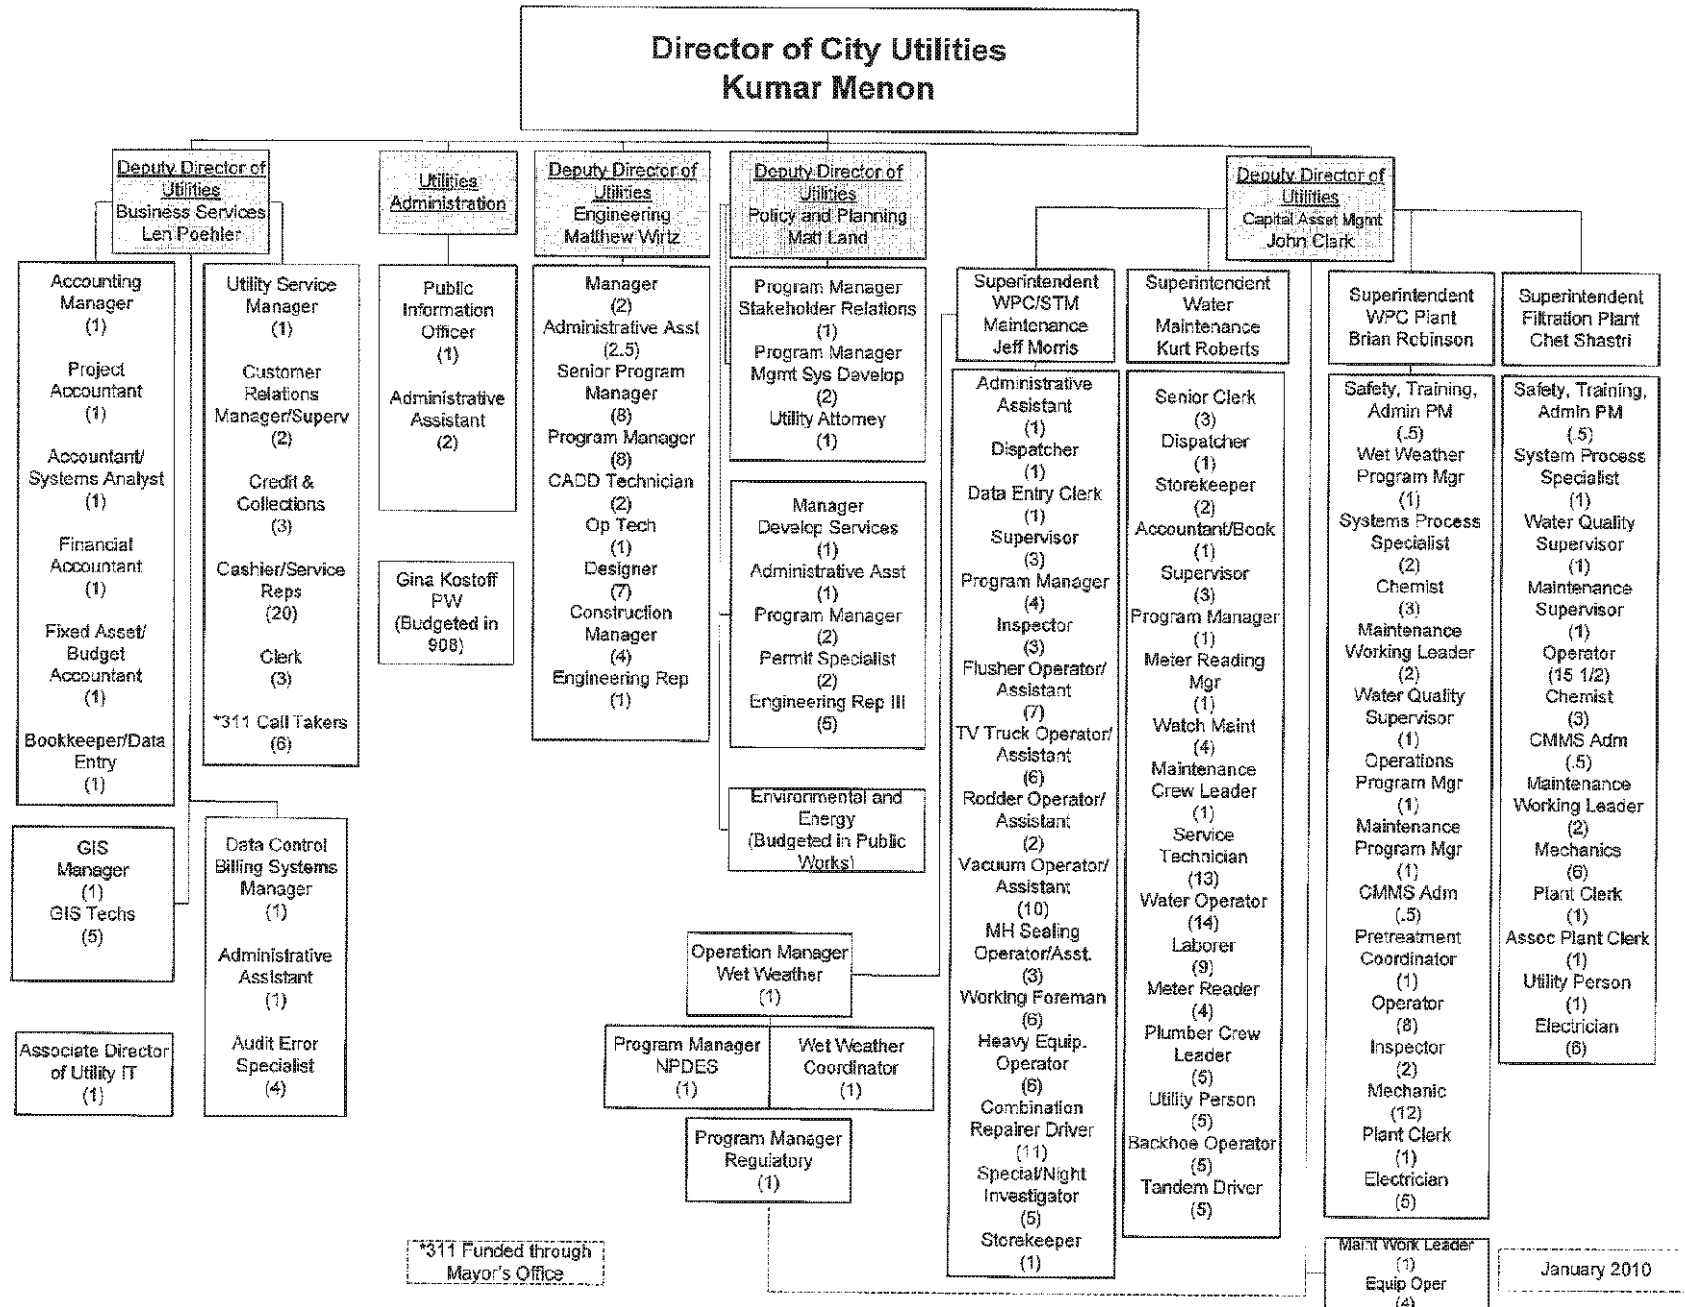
Director of City Utilities
Kumar Menon

Deputy Director of Utilities
Business Services
Len Poehler

Accounting Manager
(1)
Project Accountant
(1)
Accountant/ Systems Analyst
(1)
Financial Accountant
(1)
Fixed Asset/ Budget Accountant
(1)
Bookkeeper/Data Entry
(1)

GIS Manager
(1)
GIS Techs
(5)

Associate Director of Utility IT
(1)

Utility Service Manager
(1)
Customer Relations Manager/Superv
(2)
Credit & Collections
(3)
Cashier/Service Reps
(20)
Clerk
(3)
*311 Call Takers
(6)

Data Control Billing Systems Manager
(1)
Administrative Assistant
(1)
Audit Error Specialist
(4)

Utilities Administration

Public Information Officer
(1)
Administrative Assistant
(2)

Gina Kostoff
PW
(Budgeted in 908)

*311 Funded through Mayor's Office

Deputy Director of Utilities
Engineering
Matthew Wirtz

Manager
(2)
Administrative Asst
(2.5)
Senior Program Manager
(8)
Program Manager
(8)
CADD Technician
(2)
Op Tech
(1)
Designer
(7)
Construction Manager
(4)
Engineering Rep
(1)

Deputy Director of Utilities
Policy and Planning
Matt Land

Program Manager Stakeholder Relations
(1)
Program Manager Mgmt Sys Develop
(2)
Utility Attorney
(1)

Manager Develop Services
(1)
Administrative Asst
(1)
Program Manager
(2)
Permit Specialist
(2)
Engineering Rep III
(5)

Environmental and Energy
(Budgeted in Public Works)

Operation Manager Wet Weather
(1)

Program Manager NPDES
(1)

Wet Weather Coordinator
(1)

Program Manager Regulatory
(1)

Deputy Director of Utilities
Capital Asset Mgmt
John Clark

Superintendent WPC/STM Maintenance
Jeff Morris

Administrative Assistant
(1)
Dispatcher
(1)
Data Entry Clerk
(1)
Supervisor
(3)
Program Manager
(4)
Inspector
(3)
Flusher Operator/ Assistant
(7)
TV Truck Operator/ Assistant
(6)
Rodder Operator/ Assistant
(2)
Vacuum Operator/ Assistant
(10)
MH Sealing Operator/Asst.
(3)
Working Foreman
(6)
Heavy Equip. Operator
(6)
Combination Repairer Driver
(11)
Special/Night Investigator
(5)
Storekeeper
(1)

Superintendent Water Maintenance
Kurt Roberts

Senior Clerk
(3)
Dispatcher
(1)
Storekeeper
(2)
Accountant/Book
(1)
Supervisor
(3)
Program Manager
(1)
Meter Reading Mgr
(1)
Watch Maint
(4)
Maintenance Crew Leader
(1)
Service Technician
(13)
Water Operator
(14)
Laborer
(9)
Meter Reader
(4)
Plumber Crew Leader
(5)
Utility Person
(5)
Backhoe Operator
(5)
Tandem Driver
(5)

Superintendent WPC Plant
Brian Robinson

Safety, Training, Admin PM
(.5)
Wet Weather Program Mgr
(1)
Systems Process Specialist
(2)
Chemist
(3)
Maintenance Working Leader
(2)
Water Quality Supervisor
(1)
Operations Program Mgr
(1)
Maintenance Program Mgr
(1)
CMMS Adm
(.5)
Pretreatment Coordinator
(1)
Operator
(8)
Inspector
(2)
Mechanic
(12)
Plant Clerk
(1)
Electrician
(5)

Maint Work Leader
(1)
Equip Oper
(4)

Superintendent Filtration Plant
Chet Shastri

Safety, Training, Admin PM
(.5)
System Process Specialist
(1)
Water Quality Supervisor
(1)
Maintenance Supervisor
(1)
Operator
(15 1/2)
Chemist
(3)
CMMS Adm
(.5)
Maintenance Working Leader
(2)
Mechanics
(6)
Plant Clerk
(1)
Assoc Plant Clerk
(1)
Utility Person
(1)
Electrician
(6)

January 2010